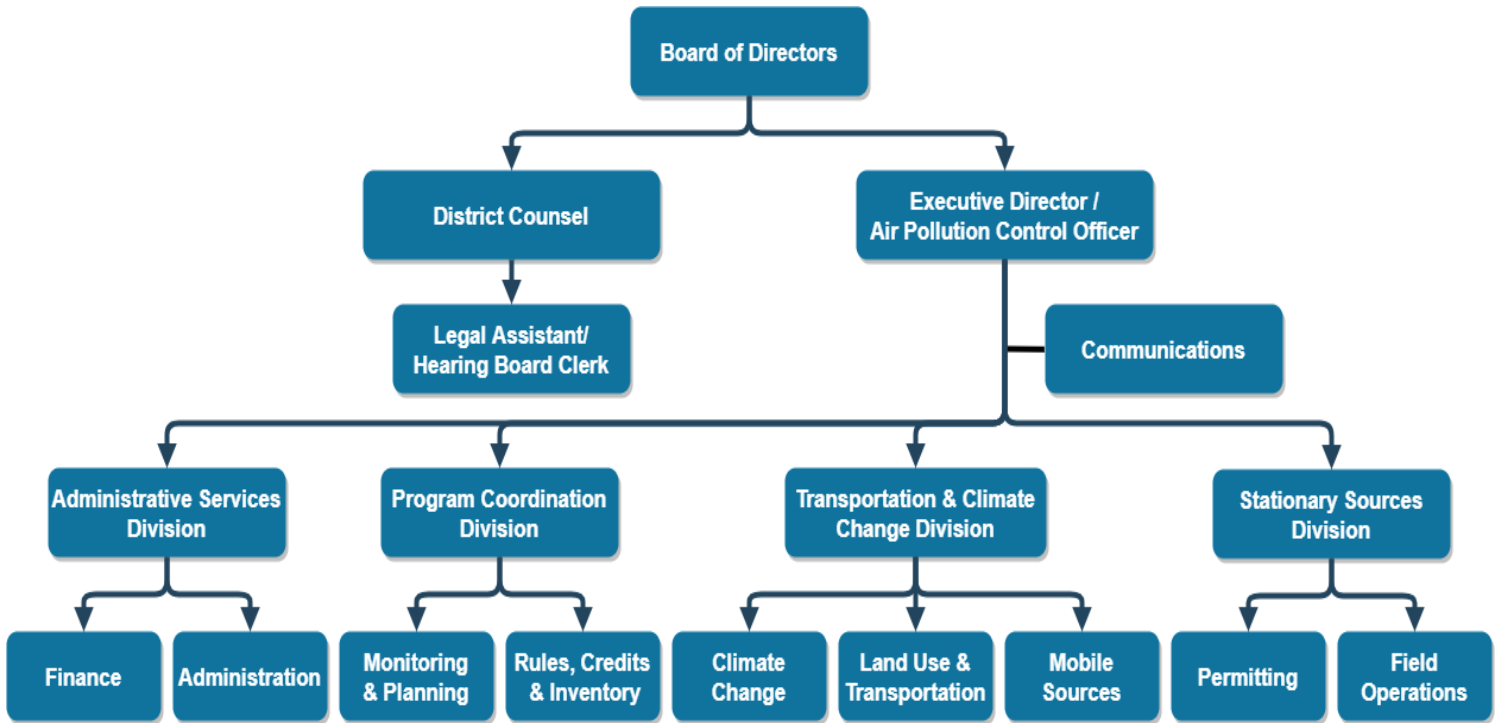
Board of Directors

District Counsel

Executive Director / Air Pollution Control Officer

Legal Assistant/ Hearing Board Clerk

Communications

Administrative Services Division

Program Coordination Division

Transportation & Climate Change Division

Stationary Sources Division

Finance

Administration

Monitoring & Planning

Rules, Credits & Inventory

Climate Change

Land Use & Transportation

Mobile Sources

Permitting

Field Operations